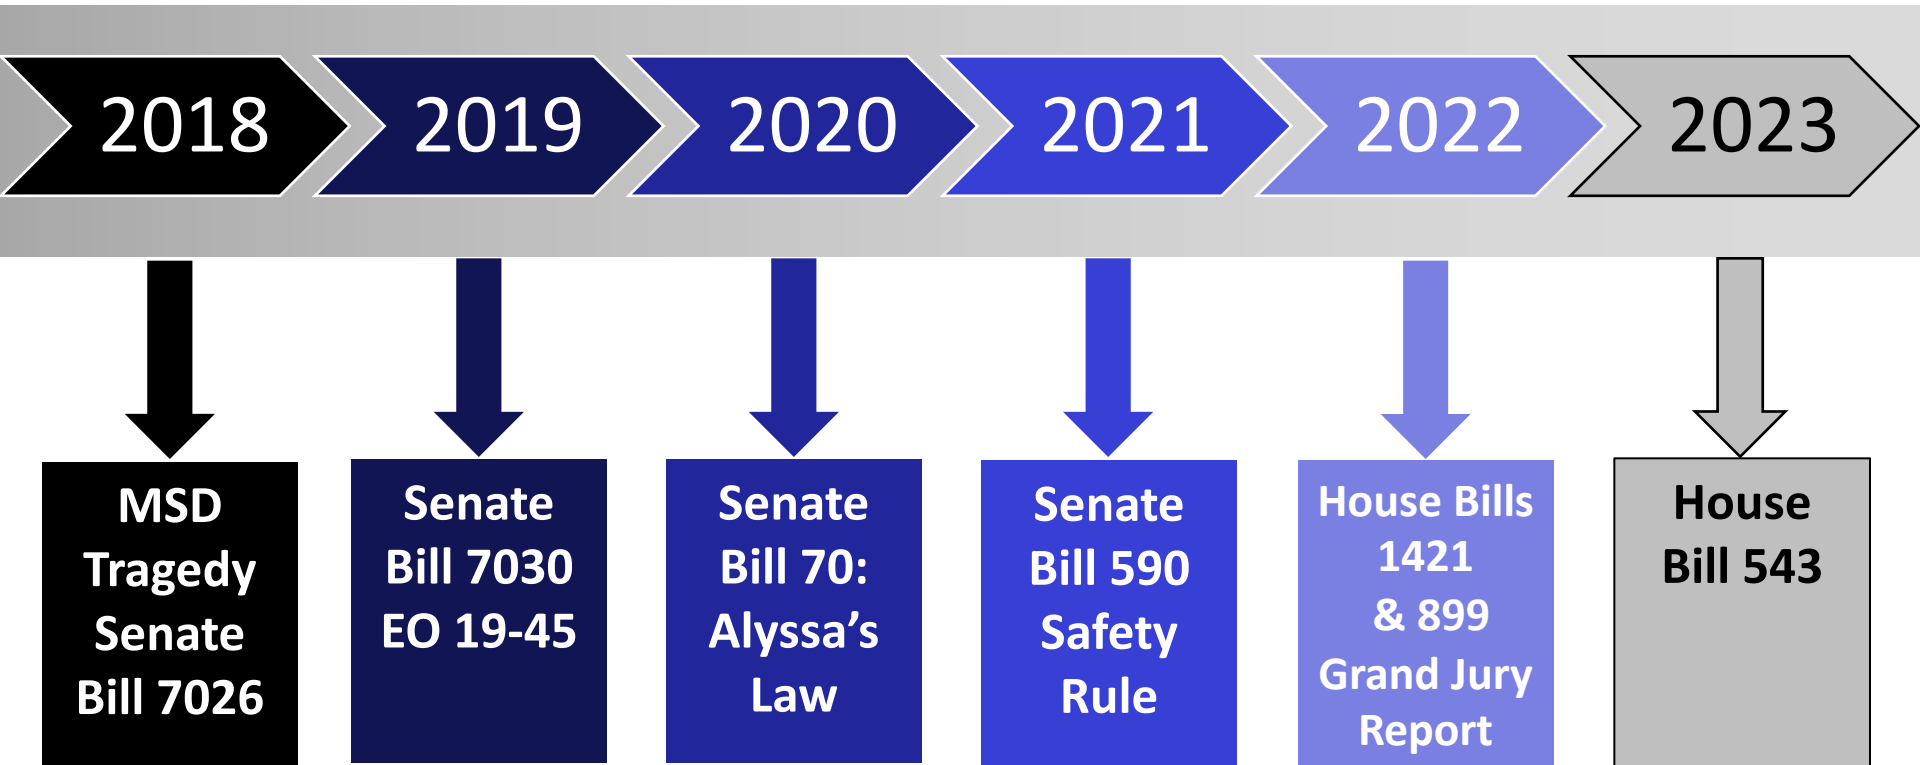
2018

2019

2020

2021

2022

2023

MSD Tragedy Senate Bill 7026

Senate Bill 7030 EO 19-45

Senate Bill 70: Alyssa’s Law

Senate Bill 590 Safety Rule

House Bills 1421 & 899 Grand Jury Report

House Bill 543